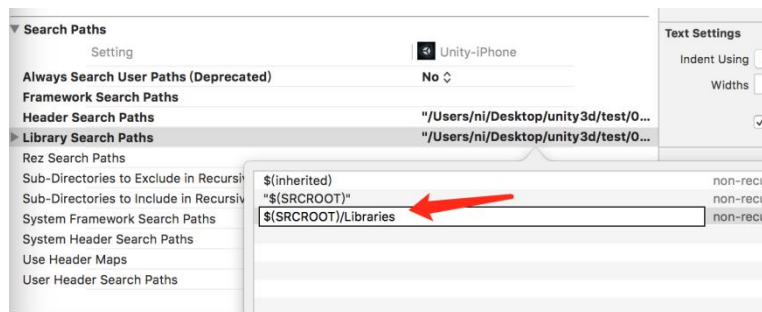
Search Paths

Setting | Unity-iPhone

Always Search User Paths (Deprecated) No ◇

Framework Search Paths

Header Search Paths "/Users/ni/Desktop/unity3d/test/0...

Library Search Paths "/Users/ni/Desktop/unity3d/test/0...

Rez Search Paths

Sub-Directories to Exclude in Recursiv

Sub-Directories to Include in Recursiv

System Framework Search Paths

System Header Search Paths

Use Header Maps

User Header Search Paths

$(inherited) non-recu

"$(SRCROOT)" non-recu

$(SRCROOT)/Libraries non-recu

Text Settings

Indent Using

Widths